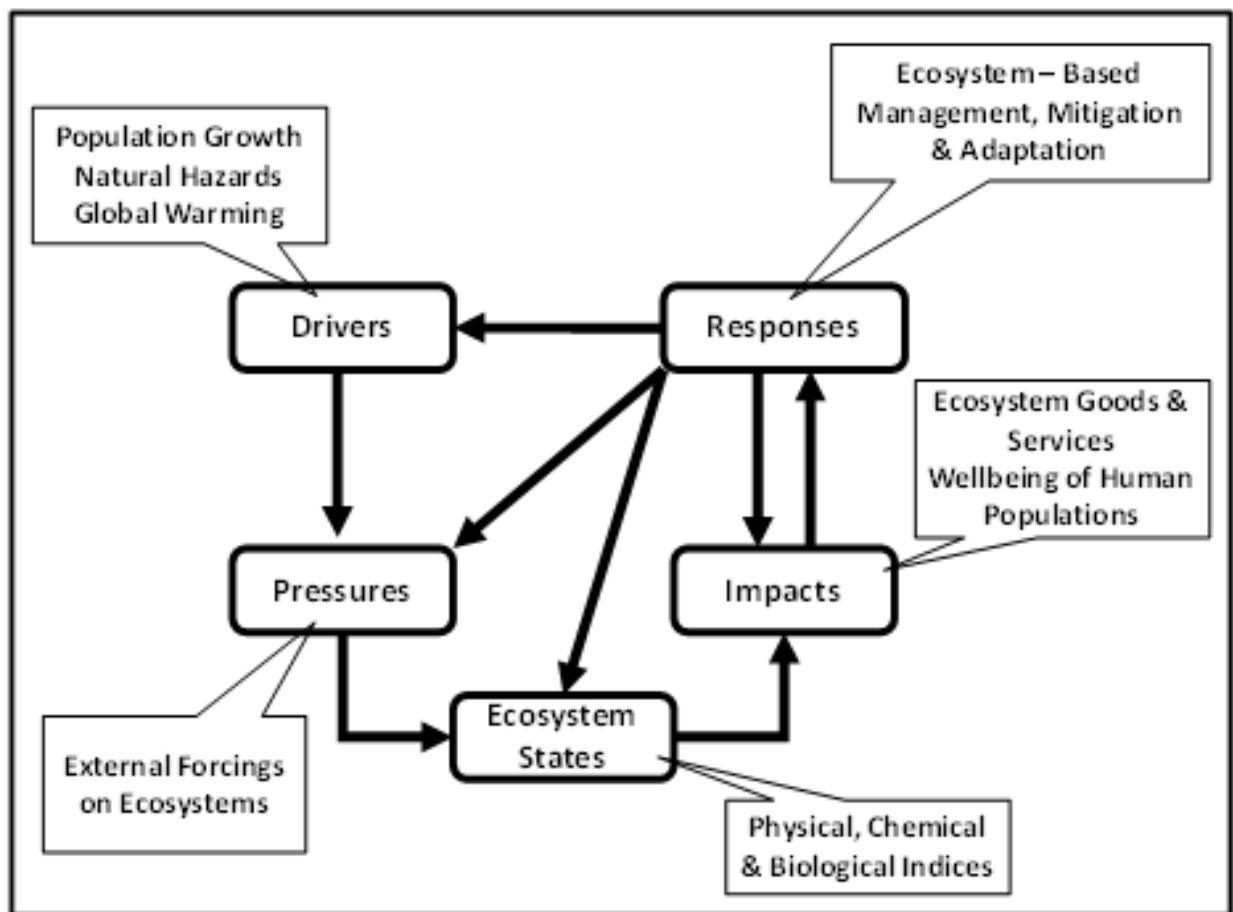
Population Growth
Natural Hazards
Global Warming

Ecosystem – Based
Management, Mitigation
& Adaptation

Drivers

Responses

Ecosystem Goods &
Services
Wellbeing of Human
Populations

Pressures

Impacts

Ecosystem
States

External Forcings
on Ecosystems

Physical, Chemical
& Biological Indices